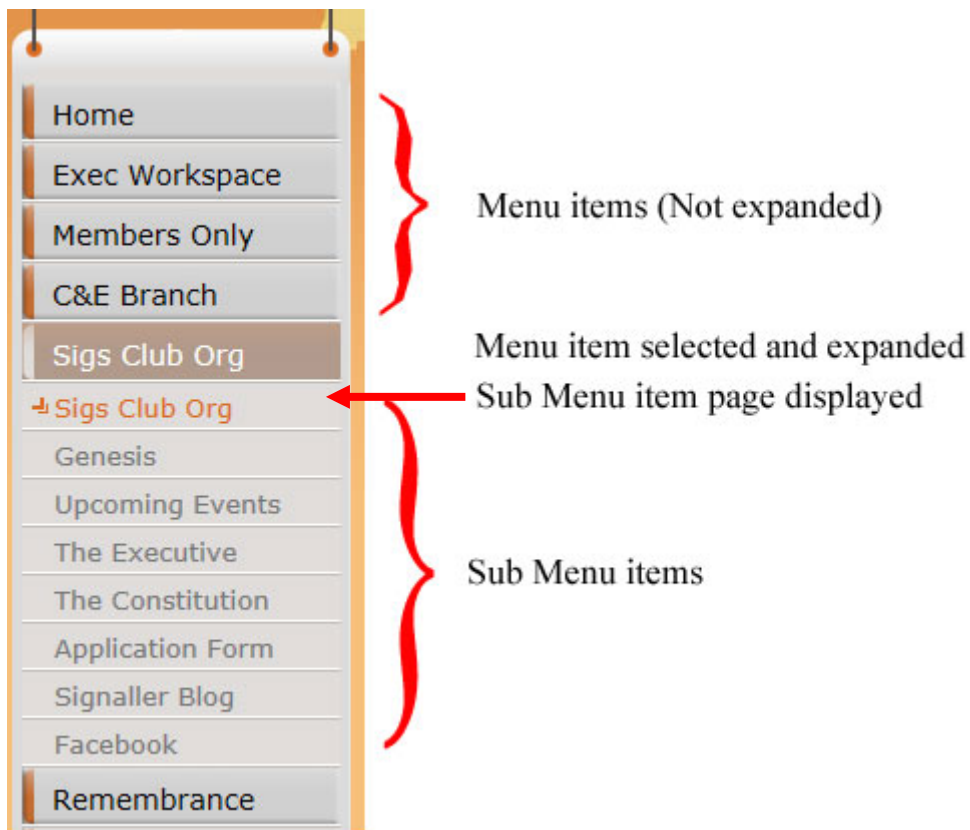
Home
Exec Workspace
Members Only
C&E Branch

Menu items (Not expanded)

Sigs Club Org

Menu item selected and expanded

Sigs Club Org

Sub Menu item page displayed

Genesis
Upcoming Events
The Executive
The Constitution
Application Form
Signaller Blog
Facebook

Sub Menu items

Remembrance